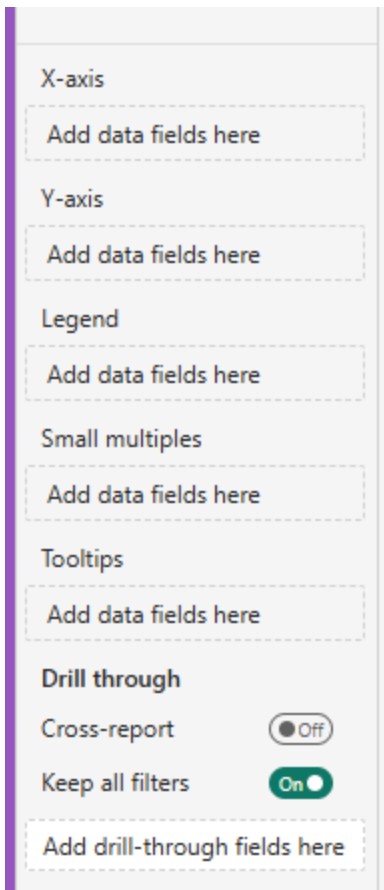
X-axis

Add data fields here

Y-axis

Add data fields here

Legend

Add data fields here

Small multiples

Add data fields here

Tooltips

Add data fields here

Drill through

Cross-report

Off

Keep all filters

On

Add drill-through fields here